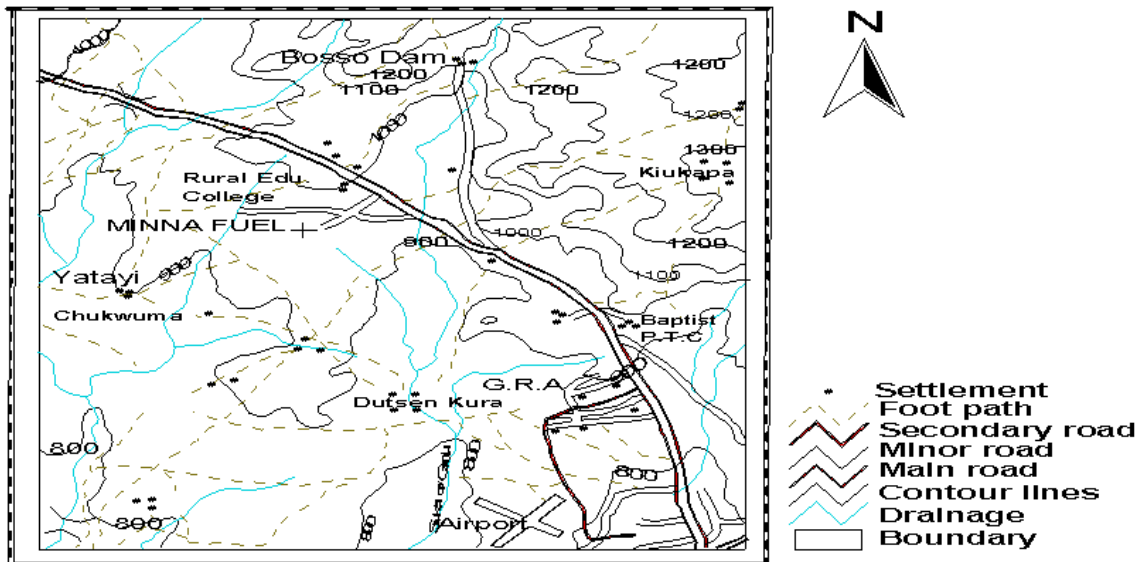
N

1000
Bosso Dam
1200
1100
1200
1200
1200
1000
1300
Kiukapa
Rural Edu College
MINNA FUEL
900
1000
1200
Yatayi
900
1100
Chukwuma
Baptist P.T.C
G.R.A
Dutsen Kura
800
800
800
800
800
Airport

Settlement
Foot path
Secondary road
MInor road
MaIn road
Contour lInes
DraInage
Boundary